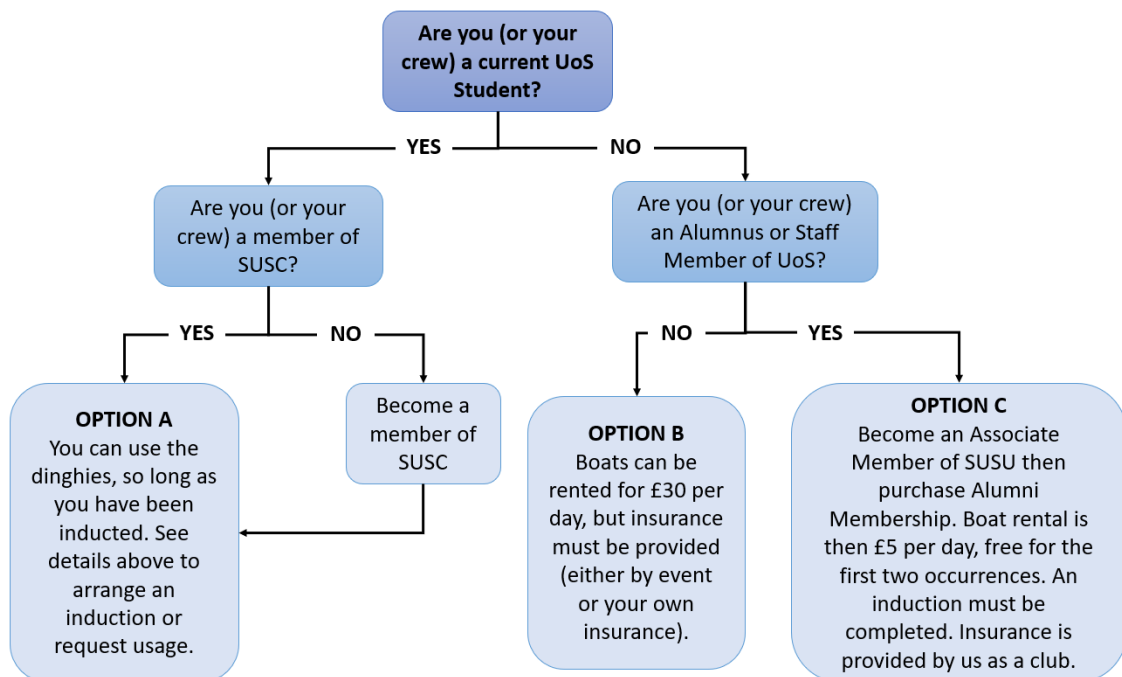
Are you (or your crew) a current UoS Student?

YES

NO

Are you (or your crew) a member of SUSC?

Are you (or your crew) an Alumnus or Staff Member of UoS?

YES

NO

NO

YES

OPTION A
You can use the dinghies, so long as you have been inducted. See details above to arrange an induction or request usage.

Become a member of SUSC

OPTION B
Boats can be rented for £30 per day, but insurance must be provided (either by event or your own insurance).

OPTION C
Become an Associate Member of SUSU then purchase Alumni Membership. Boat rental is then £5 per day, free for the first two occurrences. An induction must be completed. Insurance is provided by us as a club.